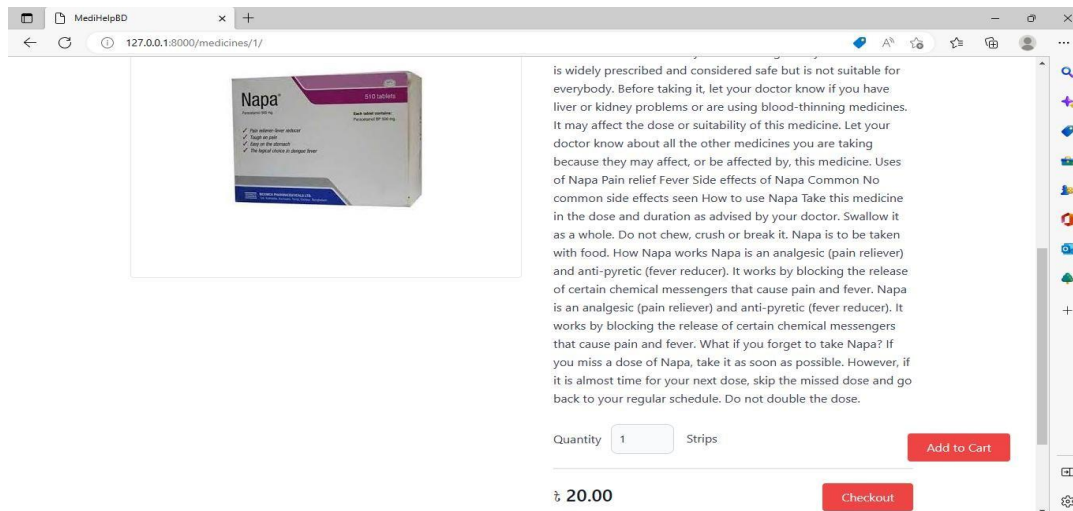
MediHelpBD

127.0.0.1:8000/medicines/1/

Napa

510 tablets

is widely prescribed and considered safe but is not suitable for everybody. Before taking it, let your doctor know if you have liver or kidney problems or are using blood-thinning medicines. It may affect the dose or suitability of this medicine. Let your doctor know about all the other medicines you are taking because they may affect, or be affected by, this medicine. Uses of Napa Pain relief Fever Side effects of Napa Common No common side effects seen How to use Napa Take this medicine in the dose and duration as advised by your doctor. Swallow it as a whole. Do not chew, crush or break it. Napa is to be taken with food. How Napa works Napa is an analgesic (pain reliever) and anti-pyretic (fever reducer). It works by blocking the release of certain chemical messengers that cause pain and fever. Napa is an analgesic (pain reliever) and anti-pyretic (fever reducer). It works by blocking the release of certain chemical messengers that cause pain and fever. What if you forget to take Napa? If you miss a dose of Napa, take it as soon as possible. However, if it is almost time for your next dose, skip the missed dose and go back to your regular schedule. Do not double the dose.

Quantity 1 Strips

Add to Cart

৳ 20.00

Checkout